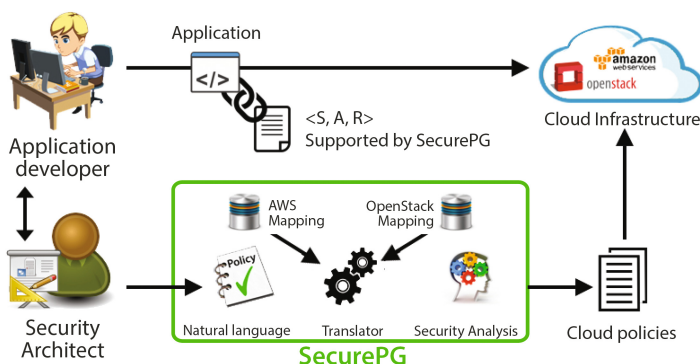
Application

</>

<S, A, R>
Supported by SecurePG

amazon
web services
openstack

Cloud Infrastructure

Application
developer

AWS
Mapping

OpenStack
Mapping

Policy

Security
Architect

Natural language

Translator

Security Analysis

Cloud policies

SecurePG